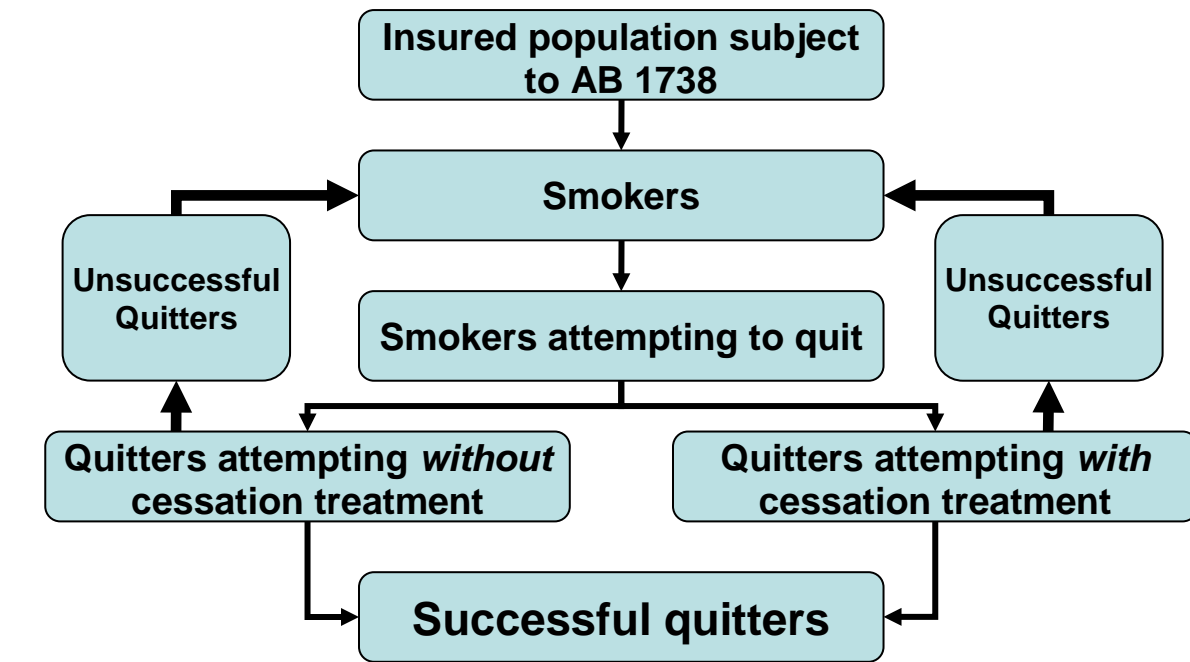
Insured population subject to AB 1738

Smokers

Unsuccessful Quitters

Smokers attempting to quit

Unsuccessful Quitters

Quitters attempting *without* cessation treatment

Quitters attempting *with* cessation treatment

Successful quitters